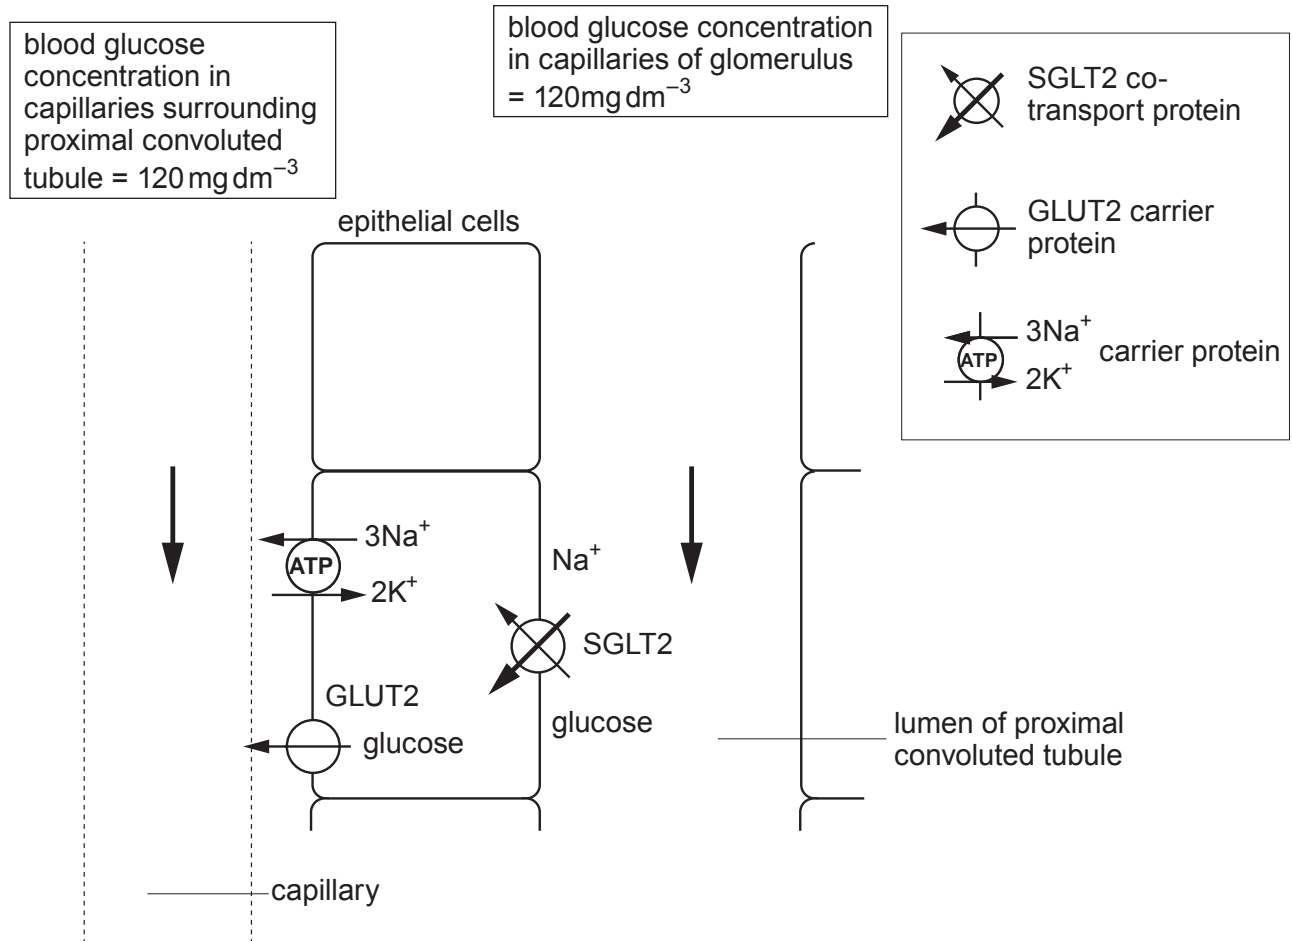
blood glucose concentration in capillaries surrounding proximal convoluted tubule = 120 mg dm$^{-3}$

blood glucose concentration in capillaries of glomerulus = 120mg dm$^{-3}$

SGLT2 co-transport protein

GLUT2 carrier protein

ATP

3Na$^+$

2K$^+$

carrier protein

epithelial cells

3Na$^+$

ATP

2K$^+$

Na$^+$

SGLT2

GLUT2

glucose

glucose

lumen of proximal convoluted tubule

capillary